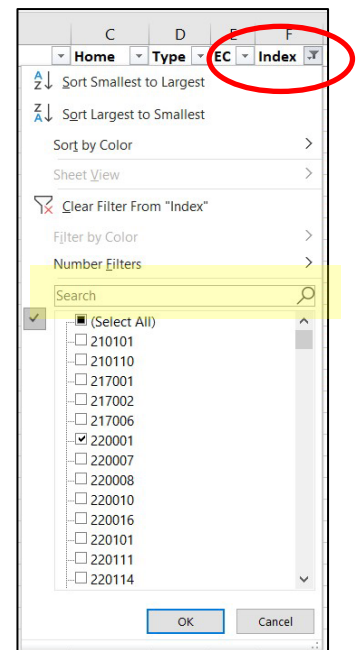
C D E F

Home Type EC Index

Sort Smallest to Largest

Sort Largest to Smallest

Sort by Color

Sheet View

Clear Filter From "Index"

Filter by Color

Number Filters

Search

(Select All)
210101
210110
217001
217002
217006
220001
220007
220008
220010
220016
220101
220111
220114

OK Cancel